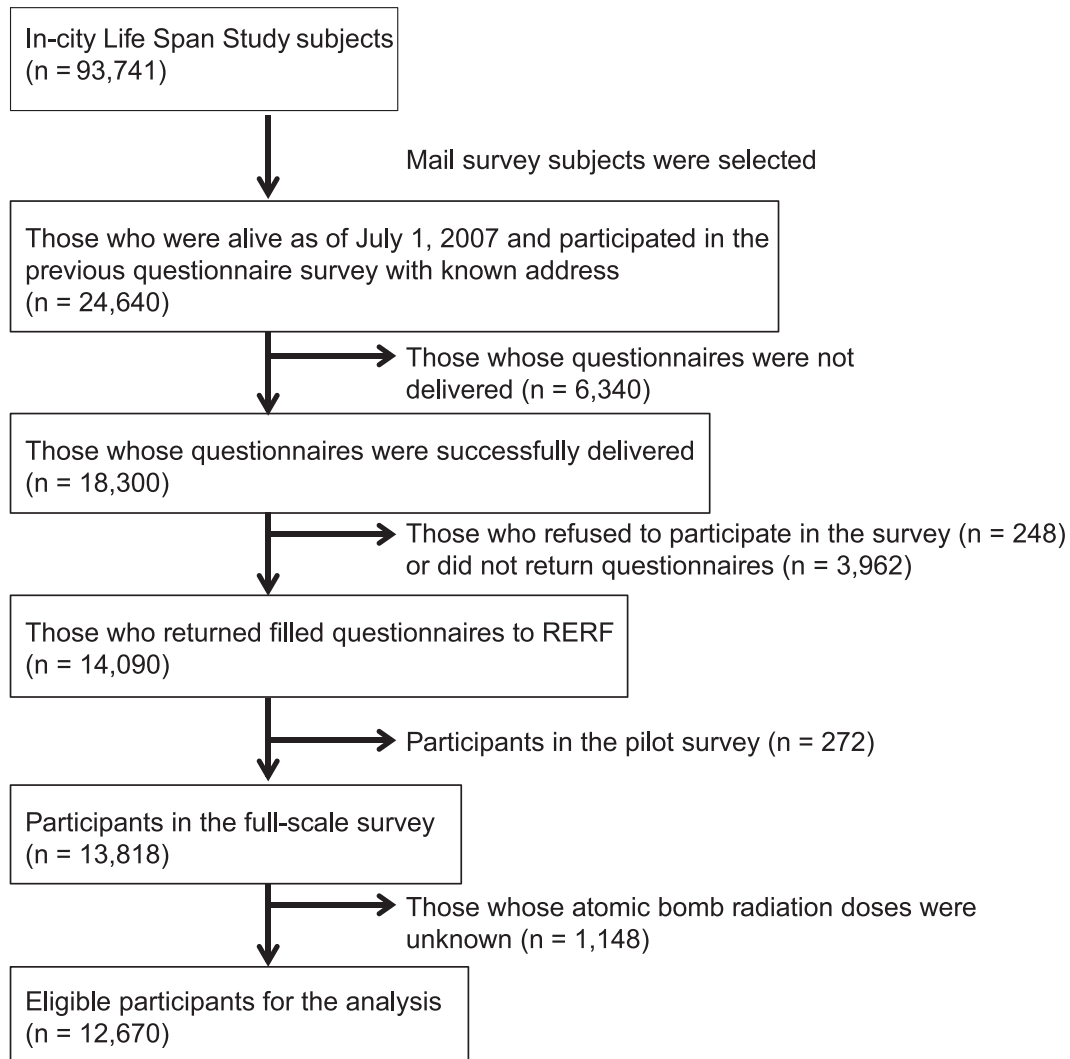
In-city Life Span Study subjects
(n = 93,741)

Mail survey subjects were selected

Those who were alive as of July 1, 2007 and participated in the previous questionnaire survey with known address
(n = 24,640)

Those whose questionnaires were not delivered (n = 6,340)

Those whose questionnaires were successfully delivered
(n = 18,300)

Those who refused to participate in the survey (n = 248) or did not return questionnaires (n = 3,962)

Those who returned filled questionnaires to RERF
(n = 14,090)

Participants in the pilot survey (n = 272)

Participants in the full-scale survey
(n = 13,818)

Those whose atomic bomb radiation doses were unknown (n = 1,148)

Eligible participants for the analysis
(n = 12,670)